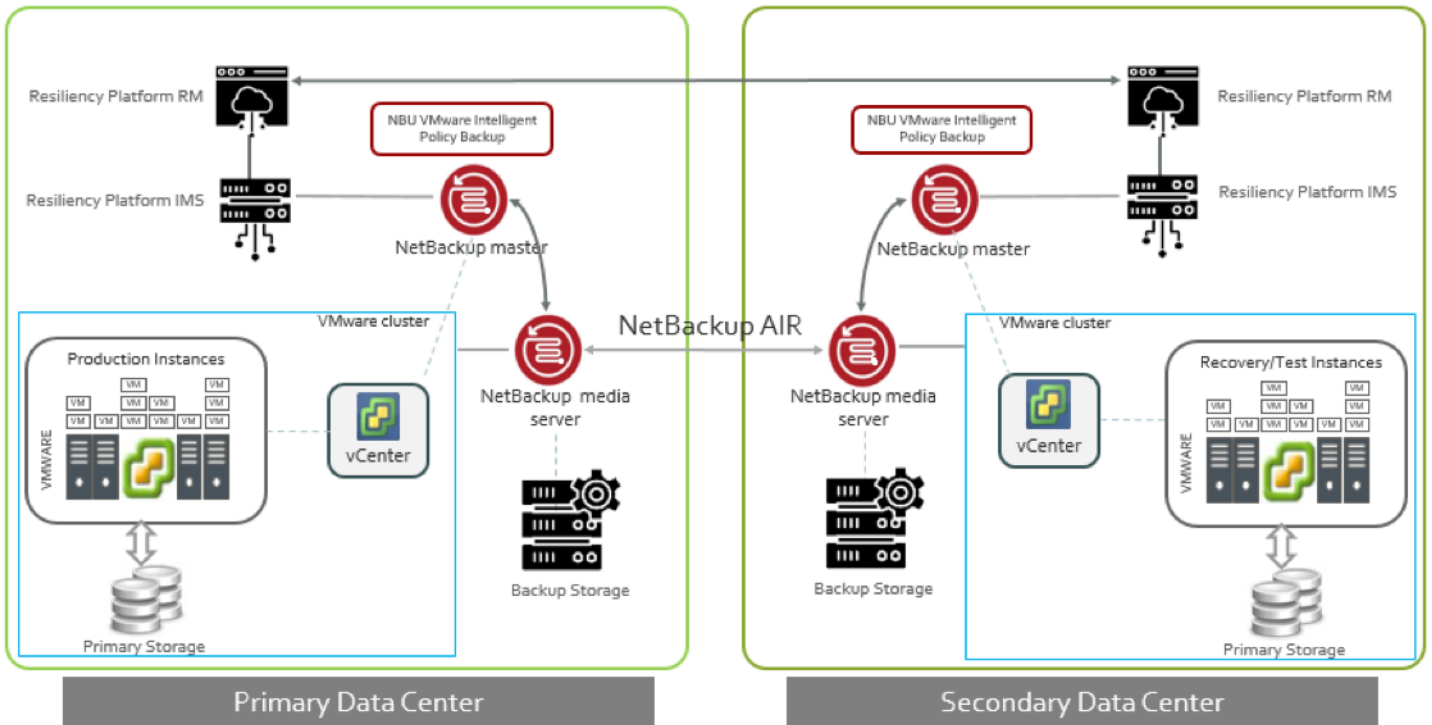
Resiliency Platform RM

NBU VMware Intelligent Policy Backup

Resiliency Platform IMS

NetBackup master

VMware cluster

Production Instances

VM VM VM VM VM VM VM VM VM VM VM VM VM VM

VMWARE

vCenter

NetBackup media server

Primary Storage

Backup Storage

NetBackup AIR

Resiliency Platform RM

NBU VMware Intelligent Policy Backup

Resiliency Platform IMS

NetBackup master

VMware cluster

NetBackup media server

vCenter

Recovery/Test Instances

VM VM VM VM VM VM VM VM VM VM VM VM VM VM

VMWARE

Backup Storage

Primary Storage

Primary Data Center

Secondary Data Center